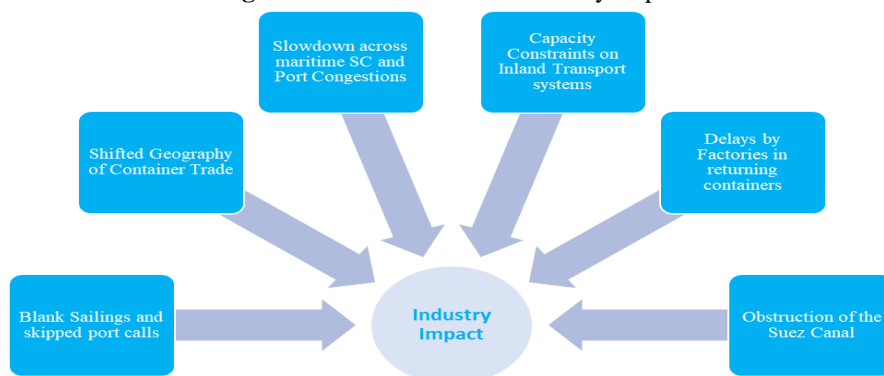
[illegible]

Slowdown across maritime SC and Port Congestions

Capacity Constraints on Inland Transport systems

Shifted Geography of Container Trade

Delays by Factories in returning containers

Blank Sailings and skipped port calls

Industry Impact

Obstruction of the Suez Canal